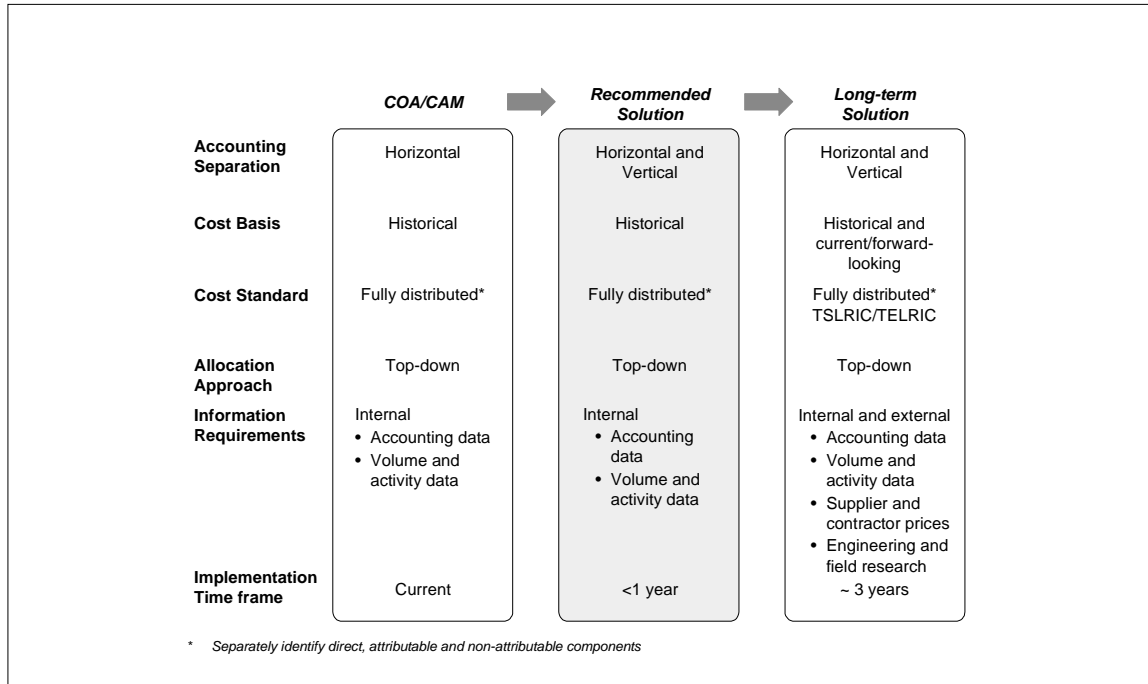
|  | COA/CAM | Recommended Solution | Long-term Solution |
|---|---|---|---|
| Accounting Separation | Horizontal | Horizontal and Vertical | Horizontal and Vertical |
| Cost Basis | Historical | Historical | Historical and current/forward-looking |
| Cost Standard | Fully distributed* | Fully distributed* | Fully distributed* TSLRIC/TELRIC |
| Allocation Approach | Top-down | Top-down | Top-down |
| Information Requirements | Internal • Accounting data • Volume and activity data | Internal • Accounting data • Volume and activity data | Internal and external • Accounting data • Volume and activity data • Supplier and contractor prices • Engineering and field research |
| Implementation Time frame | Current | <1 year | ~ 3 years |

* Separately identify direct, attributable and non-attributable components